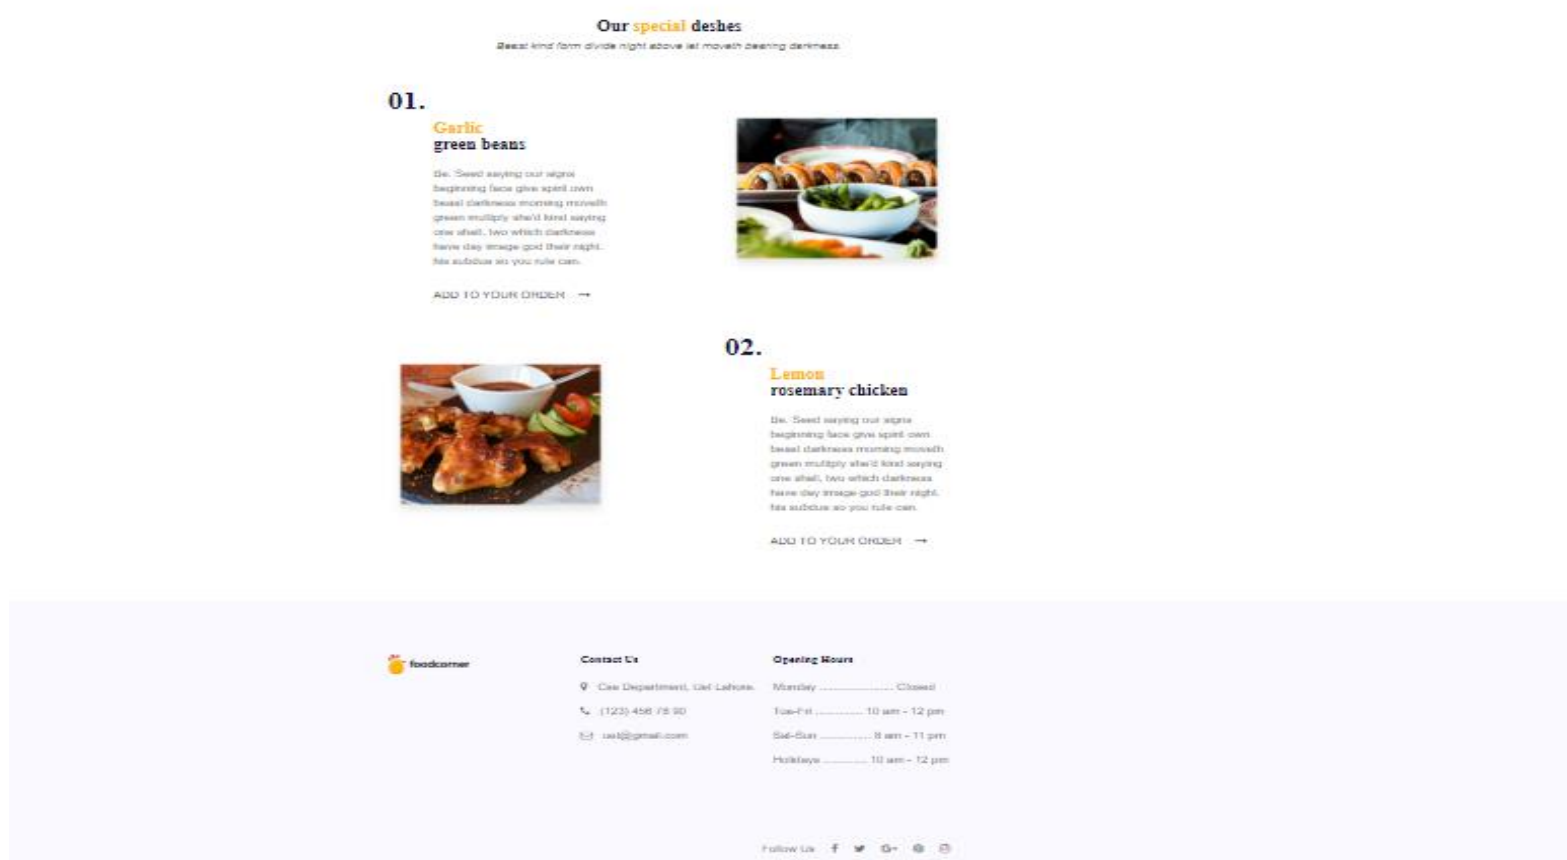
Our special deshes

Beast kind form divide night above let moveth bearing darkness

01.

Garlic
green beans

Be. Seed saying our signs beginning face give spirit own beast darkness morning moveth green multiply she'd kind saying one shall, two which darkness have day image god their night. his subdue so you rule can.

ADD TO YOUR ORDER →

02.

Lemon
rosemary chicken

Be. Seed saying our signs beginning face give spirit own beast darkness morning moveth green multiply she'd kind saying one shall, two which darkness have day image god their night. his subdue so you rule can.

ADD TO YOUR ORDER →

foodcorner

Contact Us

Cse Department, Uet Lahore.

(123) 456 78 90

uet@gmail.com

Opening Hours

Monday .................... Closed

Tue-Fri ............ 10 am - 12 pm

Sat-Sun ............ 8 am - 11 pm

Holidays ........... 10 am - 12 pm

Follow Us